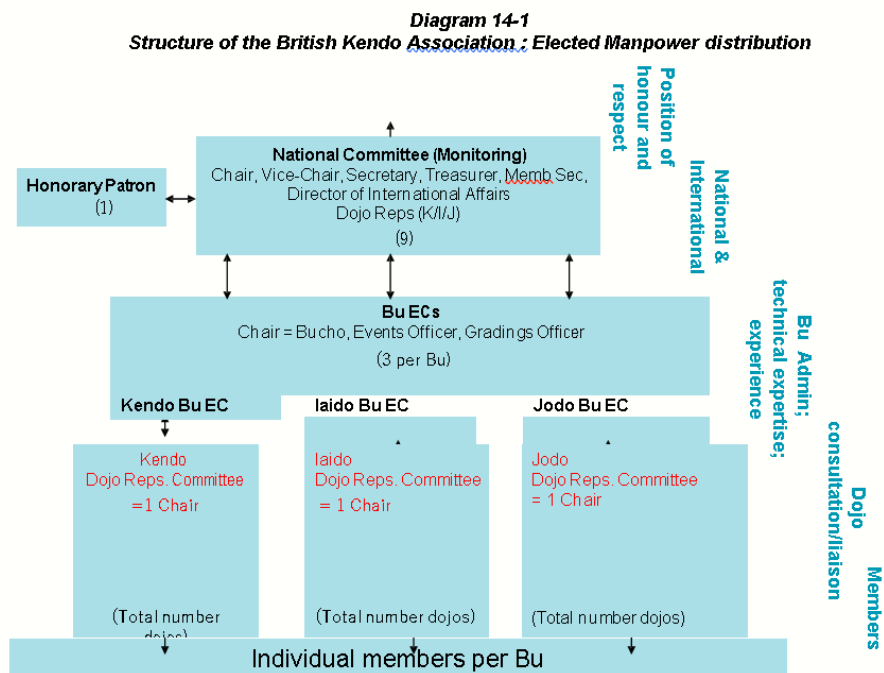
Diagram 14-1
Structure of the British Kendo Association : Elected Manpower distribution

Honorary Patron
(1)

National Committee (Monitoring)
Chair, Vice-Chair, Secretary, Treasurer, Memb Sec, Director of International Affairs
Dojo Reps (K/I/J)
(9)

Position of honour and respect

National & International

Bu ECs
Chair = Bucho, Events Officer, Gradings Officer
(3 per Bu)

Bu Admin; technical expertise; experience

Kendo Bu EC

Iaido Bu EC

Jodo Bu EC

Kendo
Dojo Reps. Committee
=1 Chair

(Total number dojos)

Iaido
Dojo Reps. Committee
= 1 Chair

(Total number dojos)

Jodo
Dojo Reps. Committee
= 1 Chair

(Total number dojos)

Dojo consultation/liaison

Members

Individual members per Bu